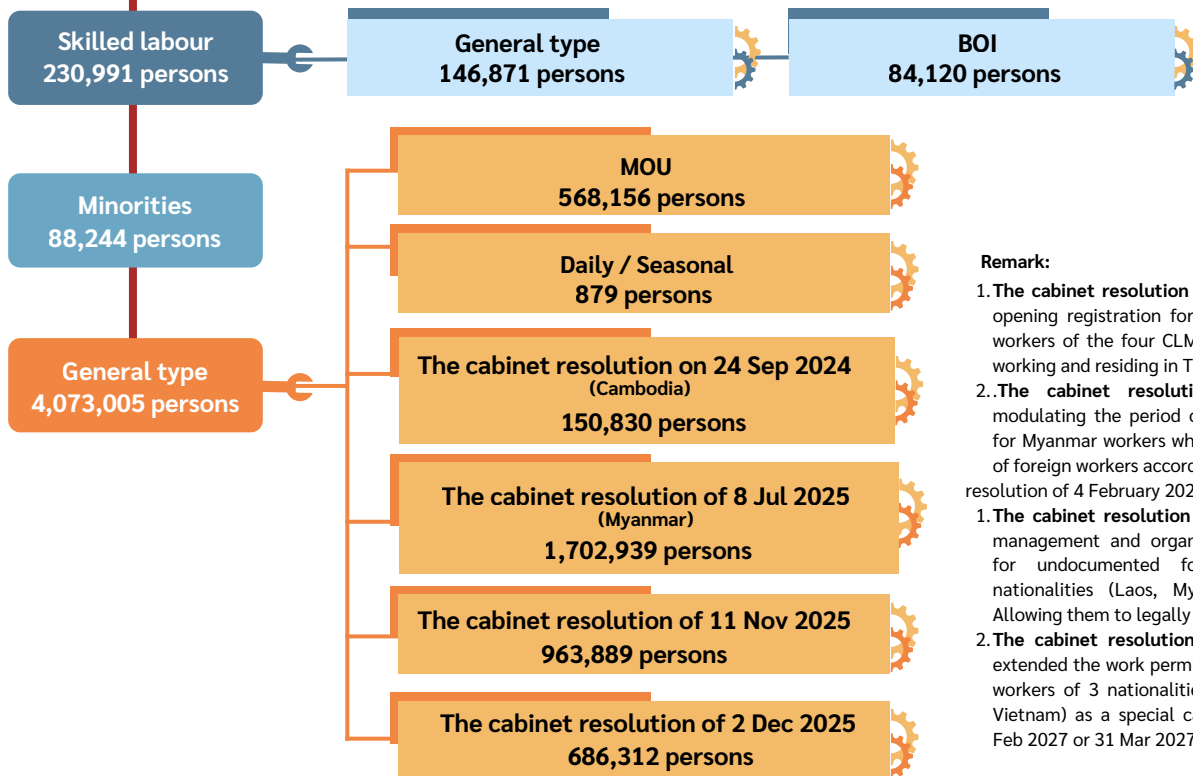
Skilled labour
230,991 persons

General type
146,871 persons

BOI
84,120 persons

Minorities
88,244 persons

General type
4,073,005 persons

MOU
568,156 persons

Daily / Seasonal
879 persons

The cabinet resolution on 24 Sep 2024
(Cambodia)
150,830 persons

The cabinet resolution of 8 Jul 2025
(Myanmar)
1,702,939 persons

The cabinet resolution of 11 Nov 2025
963,889 persons

The cabinet resolution of 2 Dec 2025
686,312 persons

Remark:
1. The cabinet resolution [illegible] opening registration for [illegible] workers of the four CLM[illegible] working and residing in T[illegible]
2. .The cabinet resoluti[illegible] modulating the period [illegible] for Myanmar workers wh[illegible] of foreign workers accord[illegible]
resolution of 4 February 202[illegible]
1. The cabinet resolution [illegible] management and organ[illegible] for undocumented f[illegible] nationalities (Laos, My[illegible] Allowing them to legally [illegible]
2. The cabinet resolution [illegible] extended the work perm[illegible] workers of 3 nationaliti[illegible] Vietnam) as a special c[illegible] Feb 2027 or 31 Mar 2027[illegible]